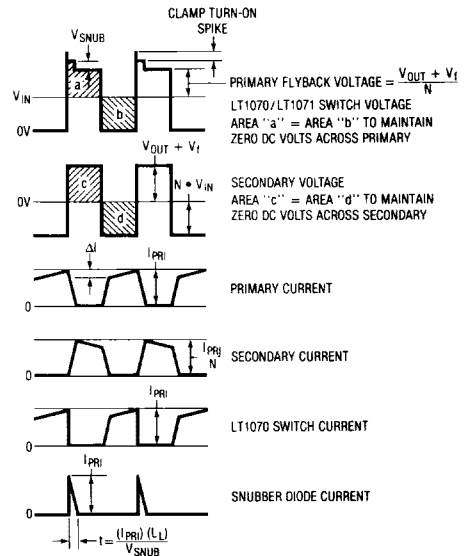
CLAMP TURN-ON SPIKE

$V_{SNUB}$

a

b

$V_{IN}$

0V

PRIMARY FLYBACK VOLTAGE $= \frac{V_{OUT} + V_f}{N}$

LT1070/LT1071 SWITCH VOLTAGE
AREA "a" = AREA "b" TO MAINTAIN ZERO DC VOLTS ACROSS PRIMARY

$V_{OUT} + V_f$

c

d

0V

$N \bullet V_{IN}$

SECONDARY VOLTAGE
AREA "c" = AREA "d" TO MAINTAIN ZERO DC VOLTS ACROSS SECONDARY

$\Delta I$

$I_{PRI}$

0

PRIMARY CURRENT

$\frac{I_{PRI}}{N}$

0

SECONDARY CURRENT

$I_{PRI}$

0

LT1070 SWITCH CURRENT

$I_{PRI}$

0

SNUBBER DIODE CURRENT

$t = \frac{(I_{PRI})(L_L)}{V_{SNUB}}$